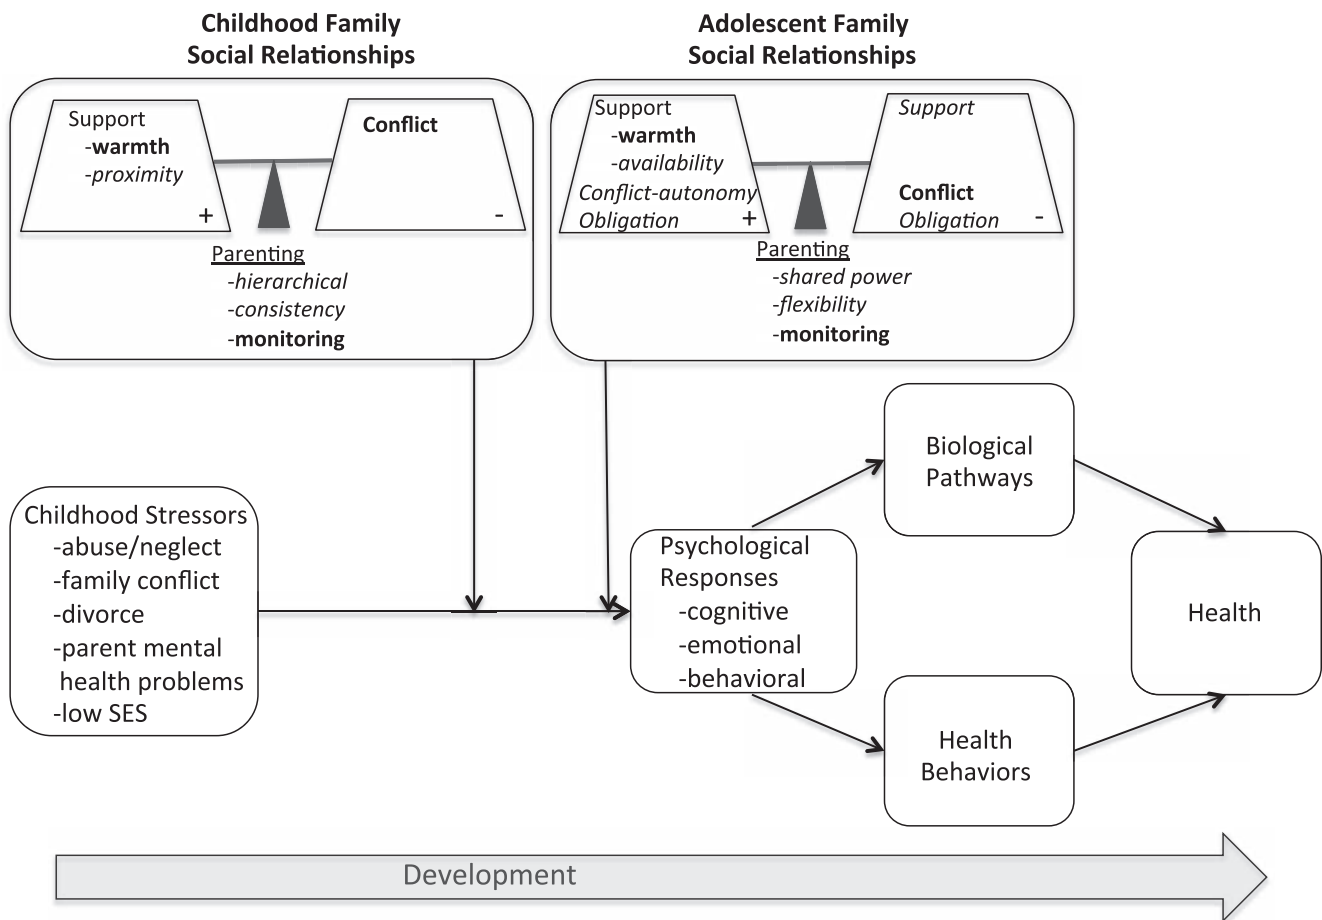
Childhood Family Social Relationships

Support
-**warmth**
-*proximity*
+

**Conflict**
-

Parenting
-*hierarchical*
-*consistency*
-**monitoring**

Adolescent Family Social Relationships

Support
-**warmth**
-*availability*
*Conflict-autonomy*
*Obligation* +

*Support*
**Conflict**
*Obligation* -

Parenting
-*shared power*
-*flexibility*
-**monitoring**

Childhood Stressors
-abuse/neglect
-family conflict
-divorce
-parent mental health problems
-low SES

Psychological Responses
-cognitive
-emotional
-behavioral

Biological Pathways

Health Behaviors

Health

Development